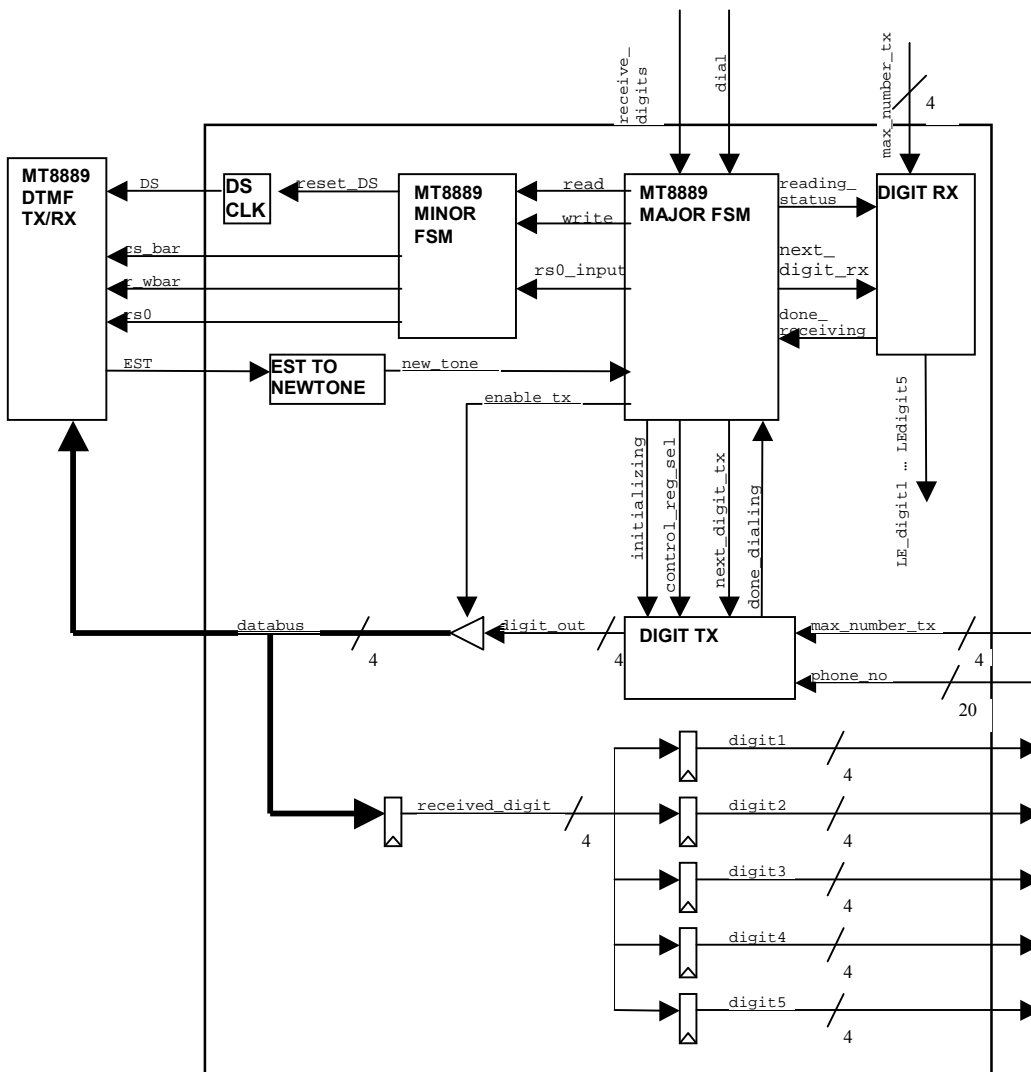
receive_digits

dial

max_number_tx

4

MT8889 DTMF TX/RX

DS

DS CLK

reset_DS

MT8889 MINOR FSM

read

write

MT8889 MAJOR FSM

reading_status

DIGIT RX

cs_bar

r_wbar

rs0

rs0_input

next_digit_rx

done_receiving

EST

EST TO NEWTONE

new_tone

enable_tx

LE_digit1 … LEdigit5

initializing

control_reg_sel

next_digit_tx

done_dialing

databus

4

digit_out

4

DIGIT TX

max_number_tx

4

phone_no

20

digit1

4

received_digit

4

digit2

4

digit3

4

digit4

4

digit5

4